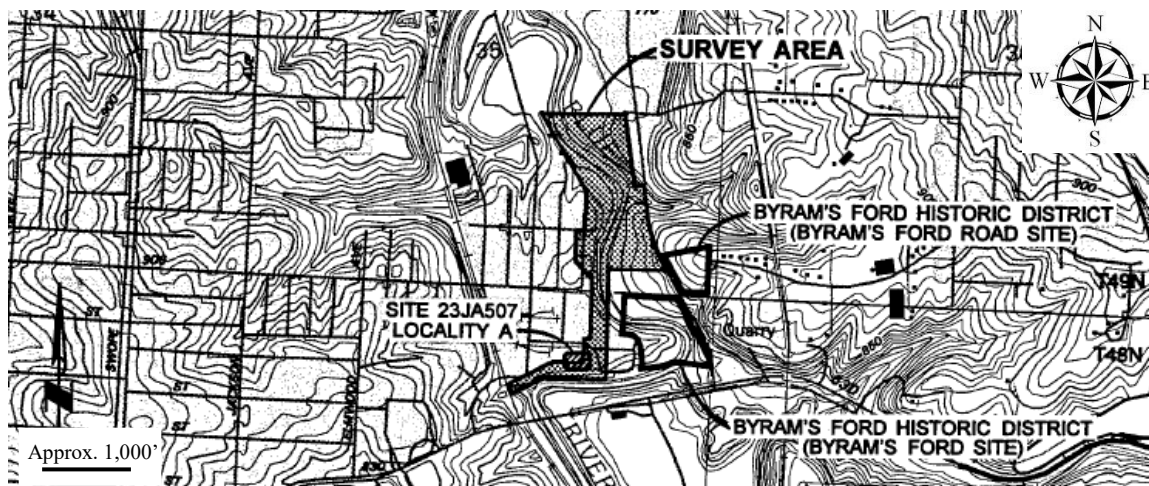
SURVEY AREA

N
W
E
S

BYRAM'S FORD HISTORIC DISTRICT (BYRAM'S FORD ROAD SITE)

SITE 23JA507 LOCALITY A

Quarry

T49N

T48N

BYRAM'S FORD HISTORIC DISTRICT (BYRAM'S FORD SITE)

RIVER

Approx. 1,000'

35

900

850

800